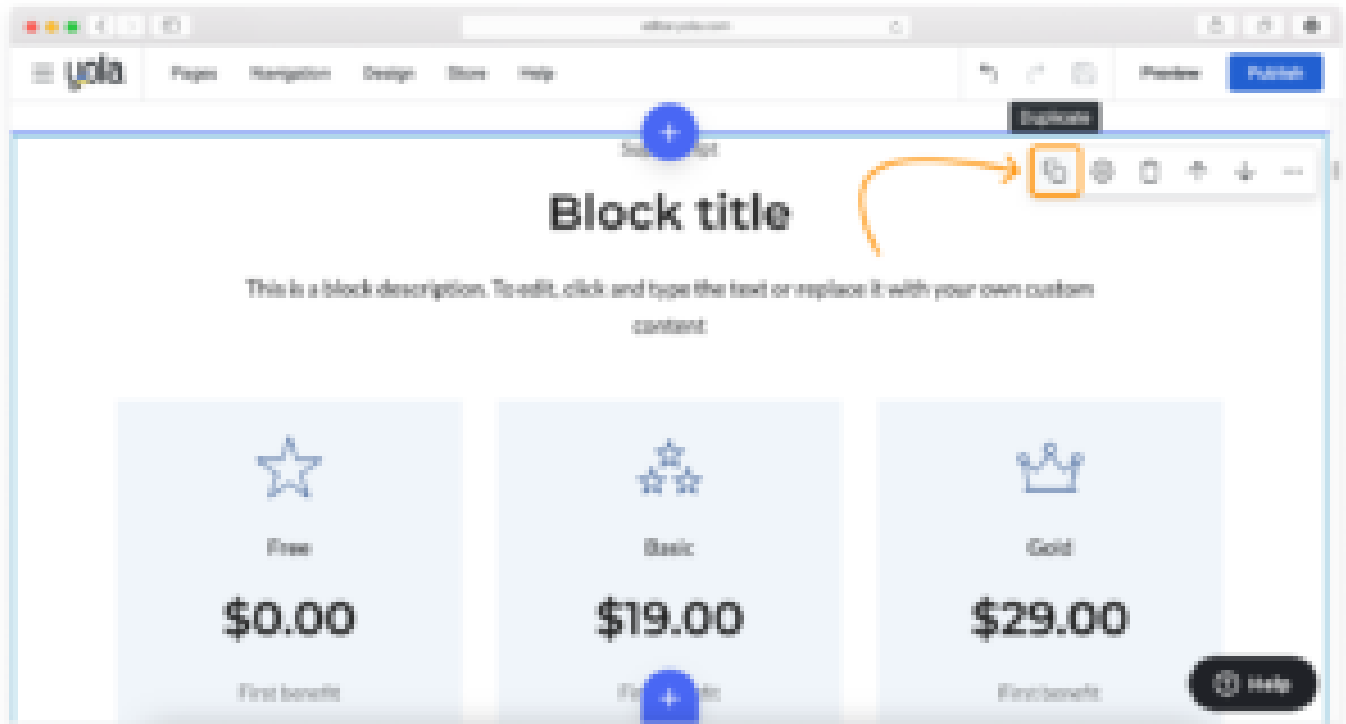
editor.yola.com

yola Pages Navigation Design Store Help

Preview Publish

Duplicate

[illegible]

Block title

This is a block description. To edit, click and type the text or replace it with your own custom content

Free

$0.00

First benefit

Basic

$19.00

Fi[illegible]

Gold

$29.00

First benefit

Help